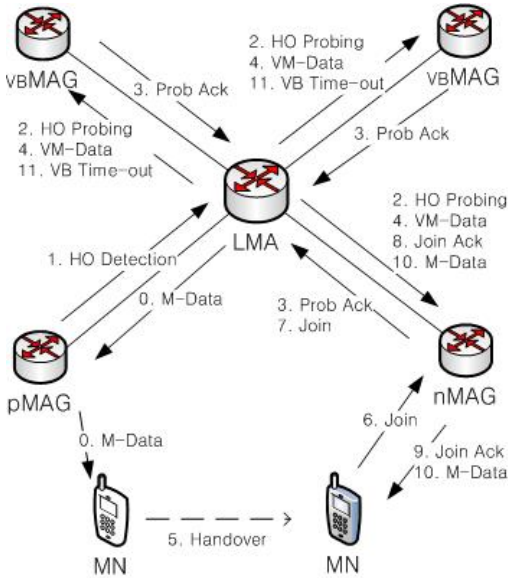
VBMAG

3. Prob Ack

2. HO Probing
4. VM-Data
11. VB Time-out

2. HO Probing
4. VM-Data
11. VB Time-out

VBMAG

3. Prob Ack

LMA

2. HO Probing
4. VM-Data
8. Join Ack
10. M-Data

1. HO Detection

0. M-Data

3. Prob Ack
7. Join

pMAG

nMAG

0. M-Data

6. Join

9. Join Ack
10. M-Data

MN

5. Handover

MN